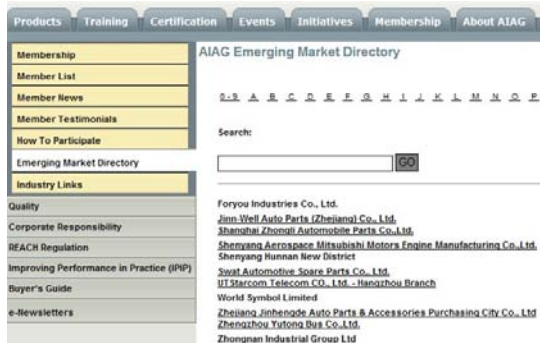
Products Training Certification Events Initiatives Membership About AIAG

Membership
Member List
Member News
Member Testimonials
How To Participate
Emerging Market Directory
Industry Links
Quality
Corporate Responsibility
REACH Regulation
Improving Performance in Practice (IPIP)
Buyer's Guide
e-Newsletters

AIAG Emerging Market Directory

0-9 A B C D E F G H I J K L M N O P

Search:

GO

Foryou Industries Co., Ltd.
Jinn-Well Auto Parts (Zhejiang) Co., Ltd.
Shanghai Zhongli Automobile Parts Co.,Ltd.
Shenyang Aerospace Mitsubishi Motors Engine Manufacturing Co.,Ltd.
Shenyang Hunnan New District
Swat Automotive Spare Parts Co., Ltd.
UTStarcom Telecom CO., Ltd. - Hangzhou Branch
World Symbol Limited
Zhejiang Jinhengde Auto Parts & Accessories Purchasing City Co., Ltd
Zhengzhou Yutong Bus Co.,Ltd
Zhongnan Industrial Group Ltd